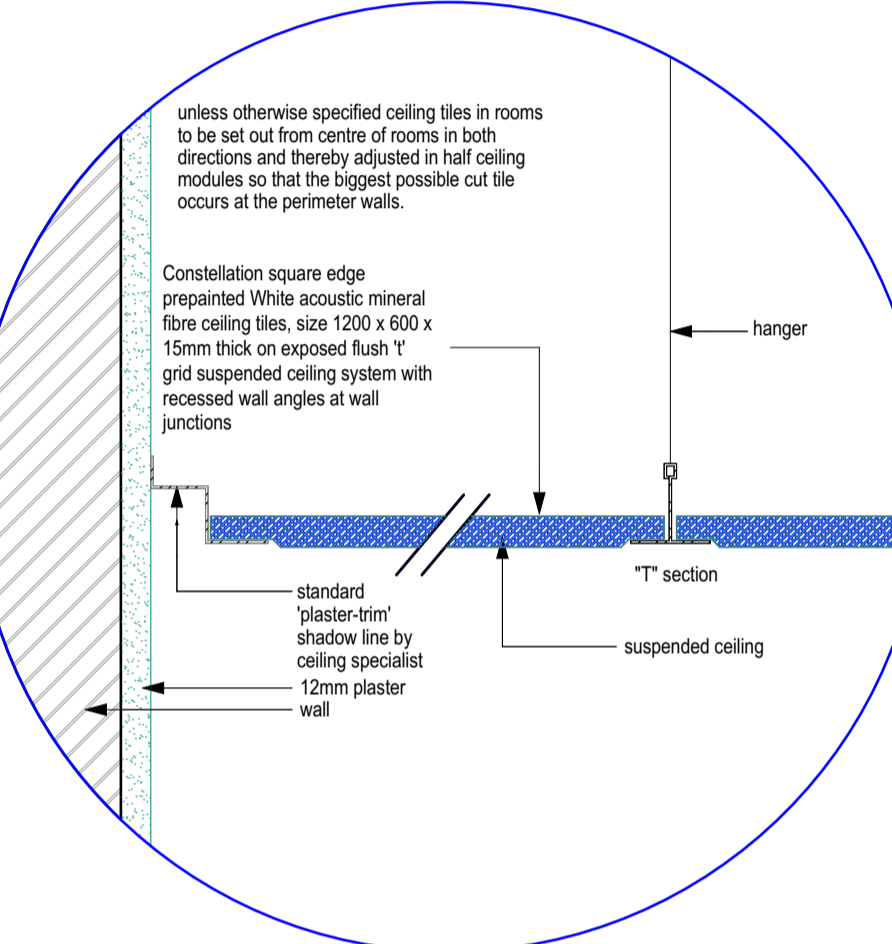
unless otherwise specified ceiling tiles in rooms to be set out from centre of rooms in both directions and thereby adjusted in half ceiling modules so that the biggest possible cut tile occurs at the perimeter walls.

Constellation square edge prepainted White acoustic mineral fibre ceiling tiles, size 1200 x 600 x 15mm thick on exposed flush 't' grid suspended ceiling system with recessed wall angles at wall junctions

hanger

"T" section

standard 'plaster-trim' shadow line by ceiling specialist

suspended ceiling

12mm plaster

wall